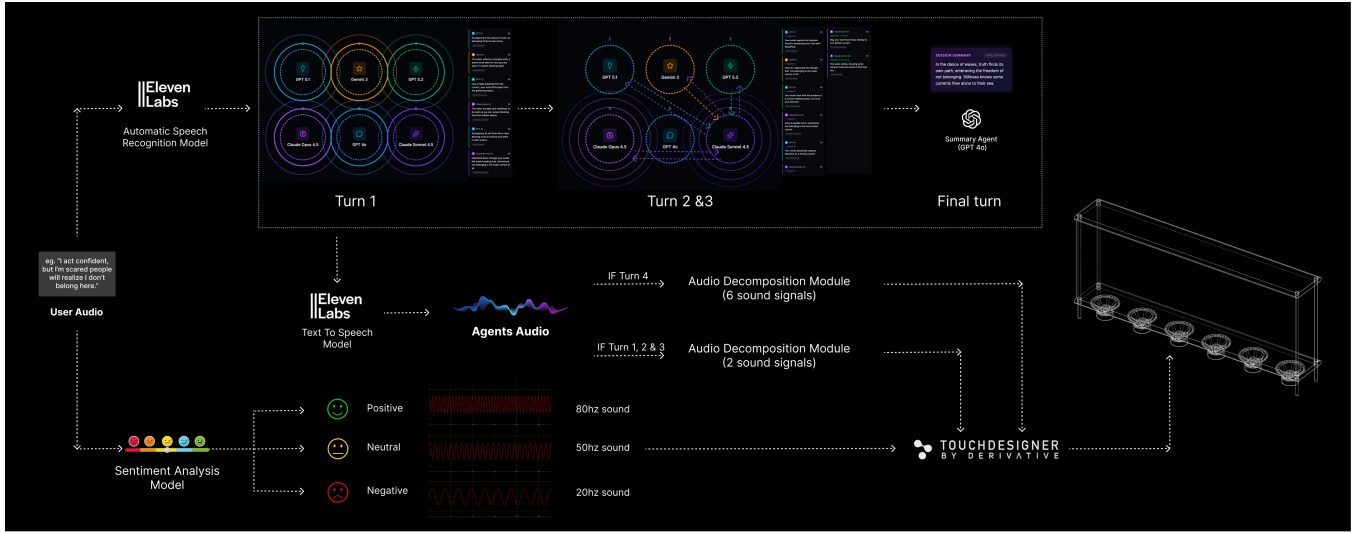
ElevenLabs
Automatic Speech Recognition Model

GPT 5.1
Gemini 3
GPT 5.2
Claude Opus 4.5
GPT 4o
Claude Sonnet 4.5

Turn 1

1
2
3
GPT 5.1
Gemini 3
GPT 5.2
Claude Opus 4.5
GPT 4o
Claude Sonnet 4.5

Turn 2 &3

SESSION SUMMARY
In the dance of waves, truth finds its own path, embracing the freedom of not belonging. Stillness knows some currents flow alone to their sea.

Summary Agent (GPT 4o)

Final turn

eg. "I act confident, but I'm scared people will realize I don't belong here."

User Audio

ElevenLabs
Text To Speech Model

Agents Audio

IF Turn 4
Audio Decomposition Module (6 sound signals)

IF Turn 1, 2 & 3
Audio Decomposition Module (2 sound signals)

Sentiment Analysis Model

Positive
80hz sound
Neutral
50hz sound
Negative
20hz sound

TOUCHDESIGNER
BY DERIVATIVE